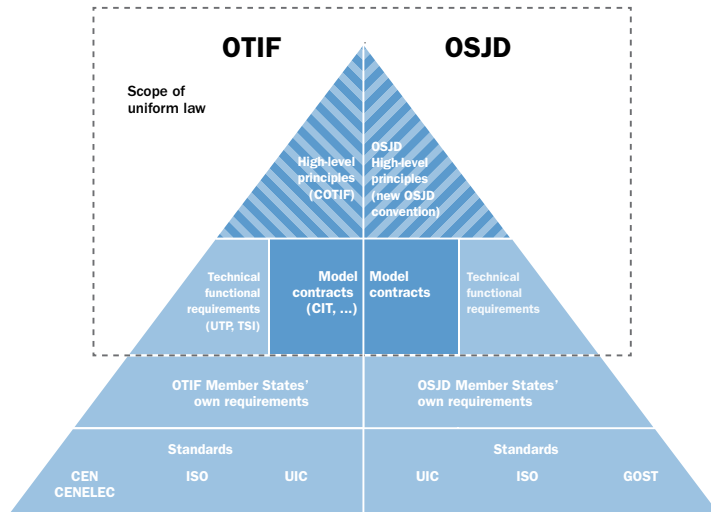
OTIF

OSJD

Scope of uniform law

High-level principles (COTIF)

OSJD High-level principles (new OSJD convention)

Technical functional requirements (UTP, TSI)

Model contracts (CIT, ...)

Model contracts

Technical functional requirements

OTIF Member States' own requirements

OSJD Member States' own requirements

Standards

CEN CENELEC

ISO

UIC

Standards

UIC

ISO

GOST